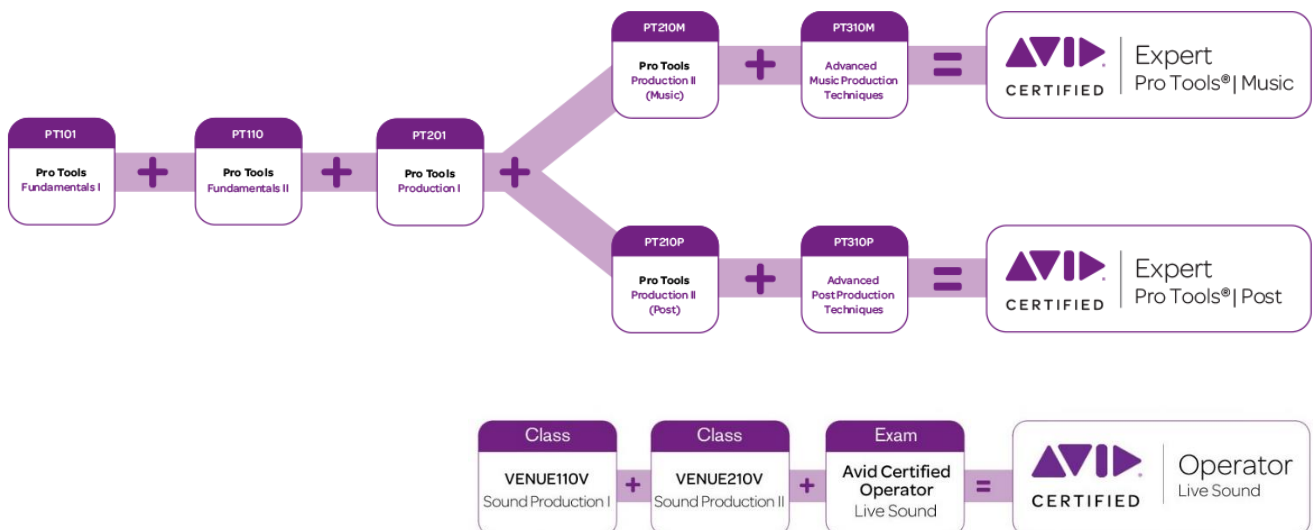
PT210M
Pro Tools
Production II
(Music)

+

PT310M
Advanced
Music Production
Techniques

=

AVID
CERTIFIED
Expert
Pro Tools® | Music

PT101
Pro Tools
Fundamentals I

+

PT110
Pro Tools
Fundamentals II

+

PT201
Pro Tools
Production I

+

PT210P
Pro Tools
Production II
(Post)

+

PT310P
Advanced
Post Production
Techniques

=

AVID
CERTIFIED
Expert
Pro Tools® | Post

Class
VENUE110V
Sound Production I

+

Class
VENUE210V
Sound Production II

+

Exam
Avid Certified
Operator
Live Sound

=

AVID
CERTIFIED
Operator
Live Sound